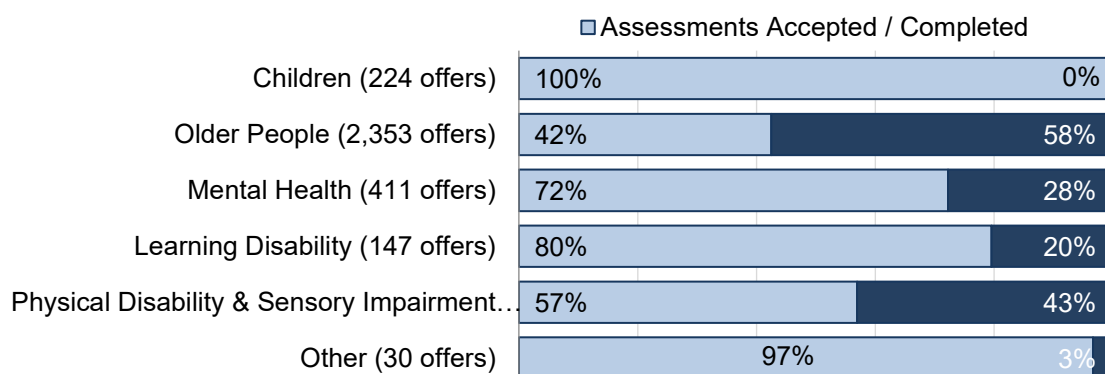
Assessments Accepted / Completed

| | | |
|---|---|---|
| Children (224 offers) | 100% | 0% |
| Older People (2,353 offers) | 42% | 58% |
| Mental Health (411 offers) | 72% | 28% |
| Learning Disability (147 offers) | 80% | 20% |
| Physical Disability & Sensory Impairment… | 57% | 43% |
| Other (30 offers) | 97% | 3% |